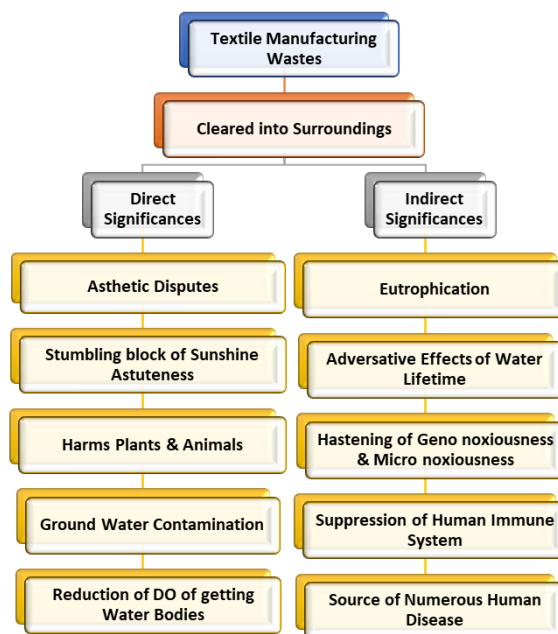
Textile Manufacturing Wastes

Cleared into Surroundings

Direct Significances

Asthetic Disputes

Stumbling block of Sunshine Astuteness

Harms Plants & Animals

Ground Water Contamination

Reduction of DO of getting Water Bodies

Indirect Significances

Eutrophication

Adversative Effects of Water Lifetime

Hastening of Geno noxiousness & Micro noxiousness

Suppression of Human Immune System

Source of Numerous Human Disease